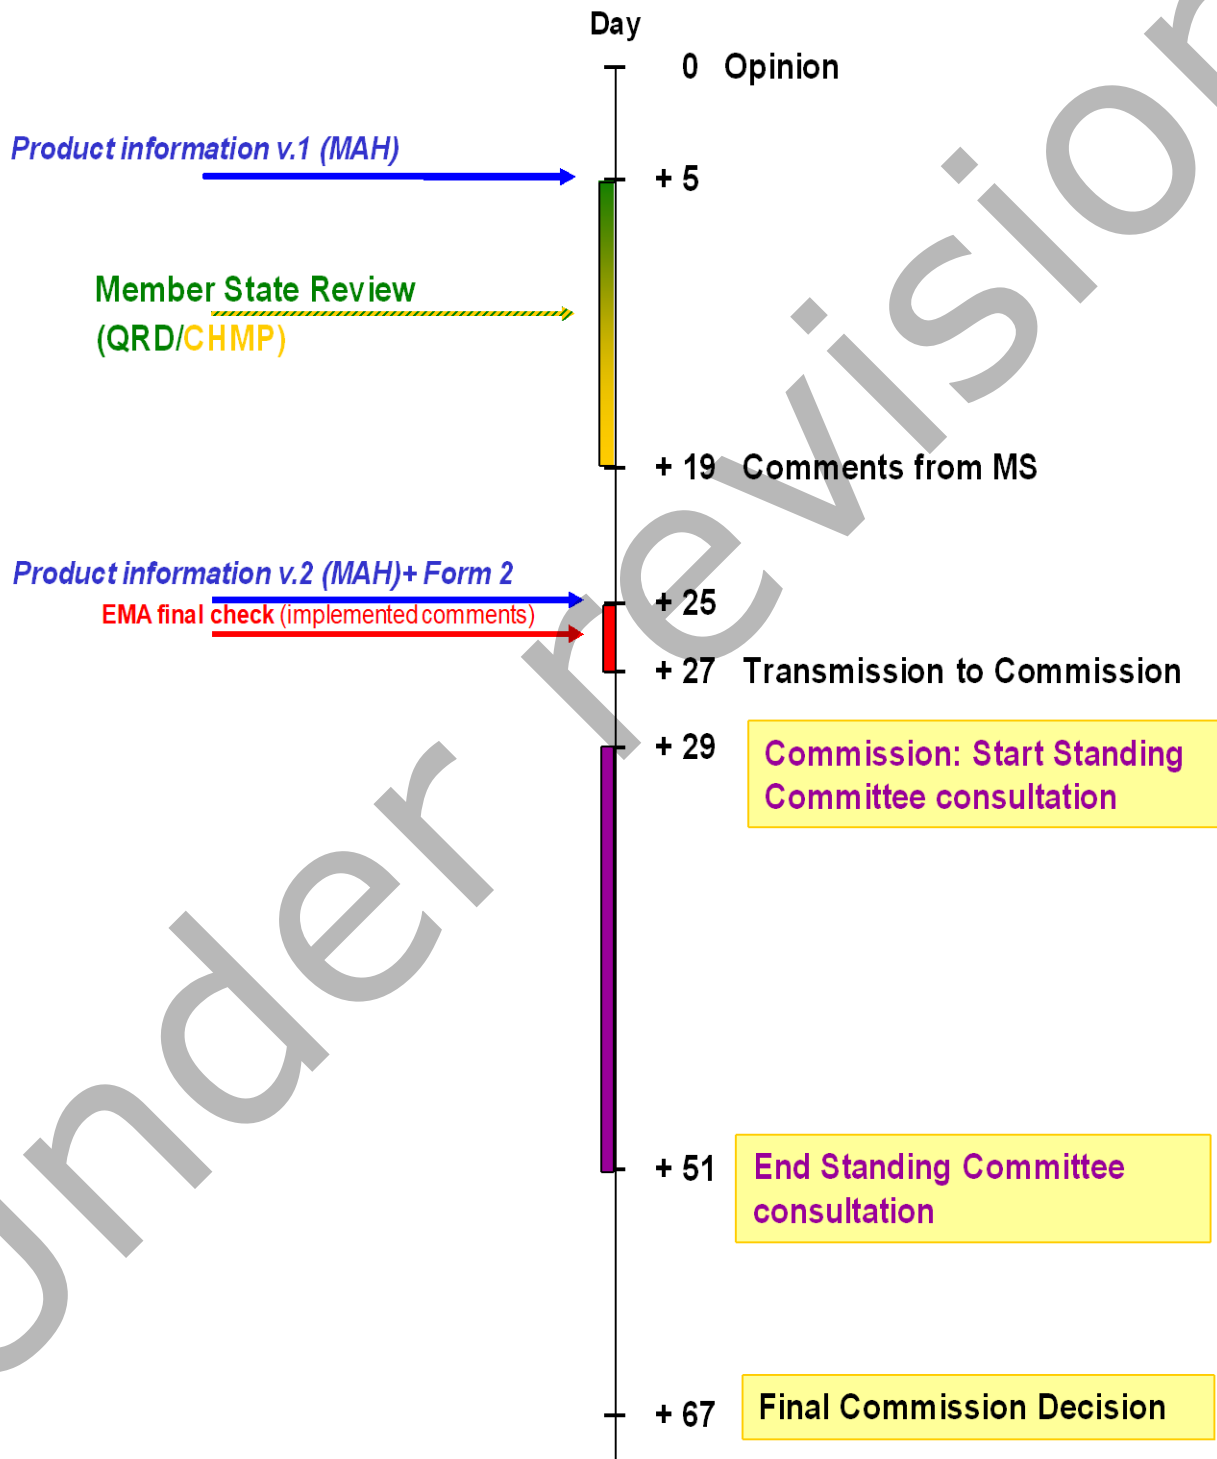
Day

0 Opinion

Product information v.1 (MAH)

+ 5

Member State Review
(QRD/CHMP)

+ 19 Comments from MS

Product information v.2 (MAH)+ Form 2
EMA final check (implemented comments)

+ 25

+ 27 Transmission to Commission

+ 29

Commission: Start Standing Committee consultation

+ 51

End Standing Committee consultation

+ 67

Final Commission Decision

under revision